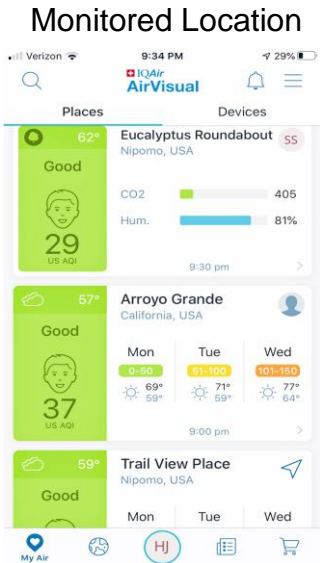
Monitored Location

Verizon 9:34 PM 29%

IQAir AirVisual

Places Devices

62° Good 29 US AQI

Eucalyptus Roundabout SS
Nipomo, USA

CO2 405
Hum. 81%

9:30 pm

57° Good 37 US AQI

Arroyo Grande
California, USA

| Mon | Tue | Wed |
|---|---|---|
| 0-50 | 51-100 | 101-150 |
| 69° 59° | 71° 59° | 77° 64° |

9:00 pm

59° Good

Trail View Place
Nipomo, USA

Mon Tue Wed

My Air HJ